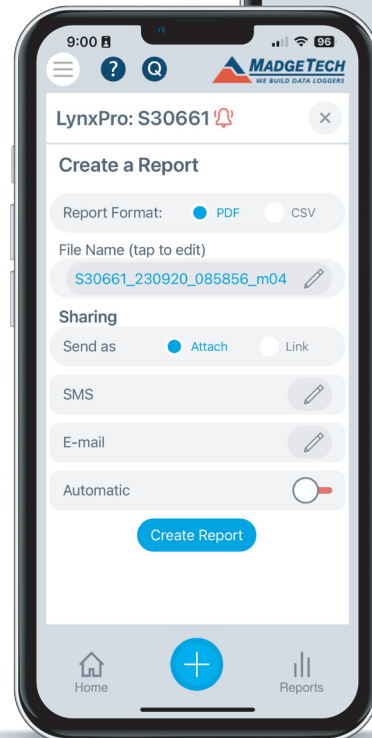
9:00
96
?
Q
MADGETECH
WE BUILD DATA LOGGERS

LynxPro: S30661
×

Create a Report

Report Format: PDF CSV

File Name (tap to edit)

S30661_230920_085856_m04

Sharing

Send as Attach Link

SMS

E-mail

Automatic

Create Report

Home
+
Reports